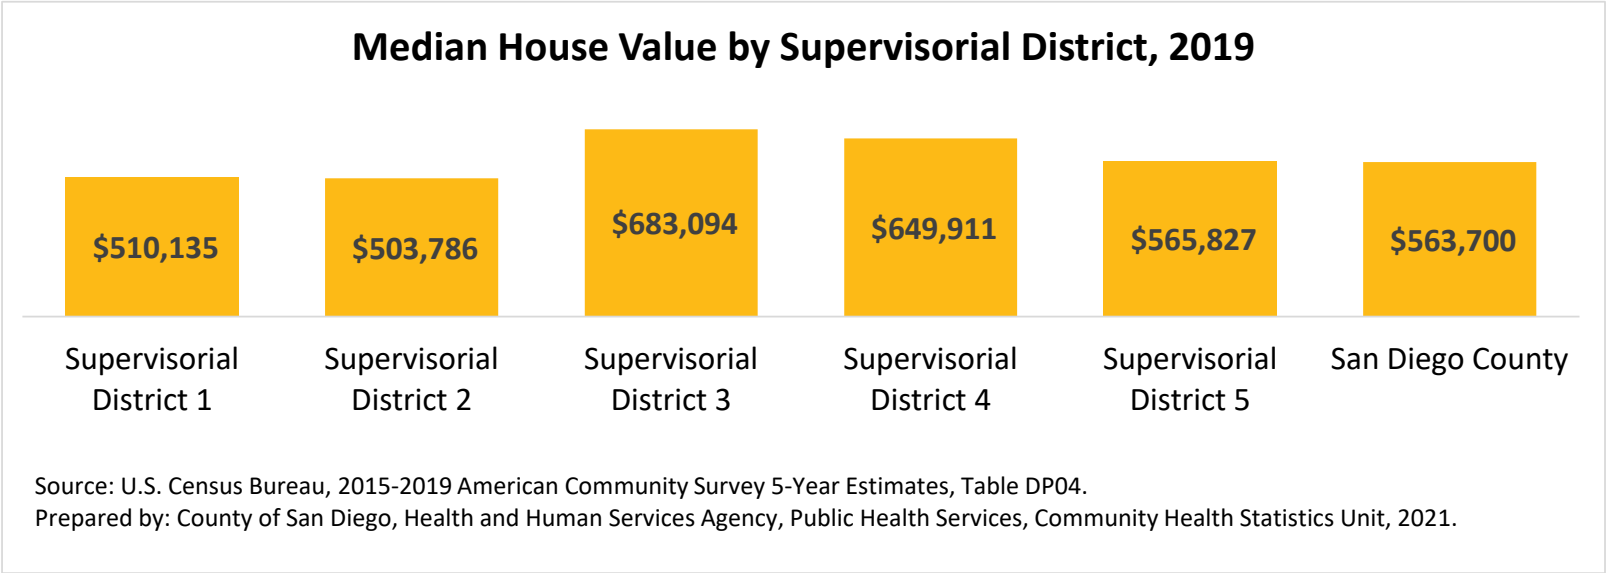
Median House Value by Supervisorial District, 2019

$510,135
$503,786
$683,094
$649,911
$565,827
$563,700

Supervisorial District 1
Supervisorial District 2
Supervisorial District 3
Supervisorial District 4
Supervisorial District 5
San Diego County

Source: U.S. Census Bureau, 2015-2019 American Community Survey 5-Year Estimates, Table DP04.
Prepared by: County of San Diego, Health and Human Services Agency, Public Health Services, Community Health Statistics Unit, 2021.